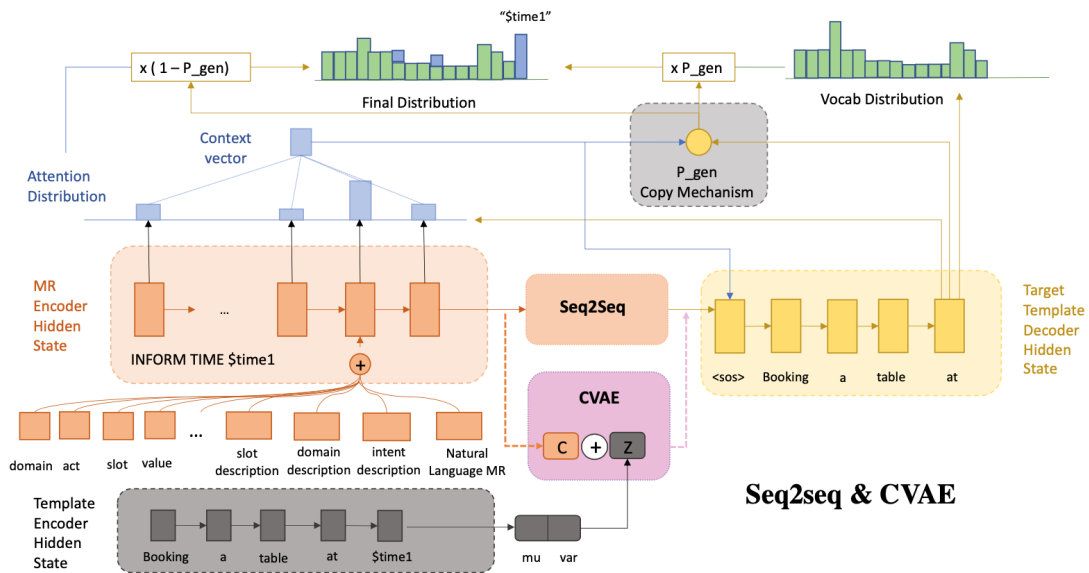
"$time1"

x ( 1 – P_gen)

x P_gen

Final Distribution

Vocab Distribution

Context vector

Attention Distribution

P_gen
Copy Mechanism

MR Encoder Hidden State

...

INFORM TIME $time1

+

Seq2Seq

<sos>

Booking

a

table

at

Target Template Decoder Hidden State

CVAE

C

+

Z

domain

act

slot

value

...

slot description

domain description

intent description

Natural Language MR

Template Encoder Hidden State

Booking

a

table

at

$time1

mu

var

Seq2seq & CVAE